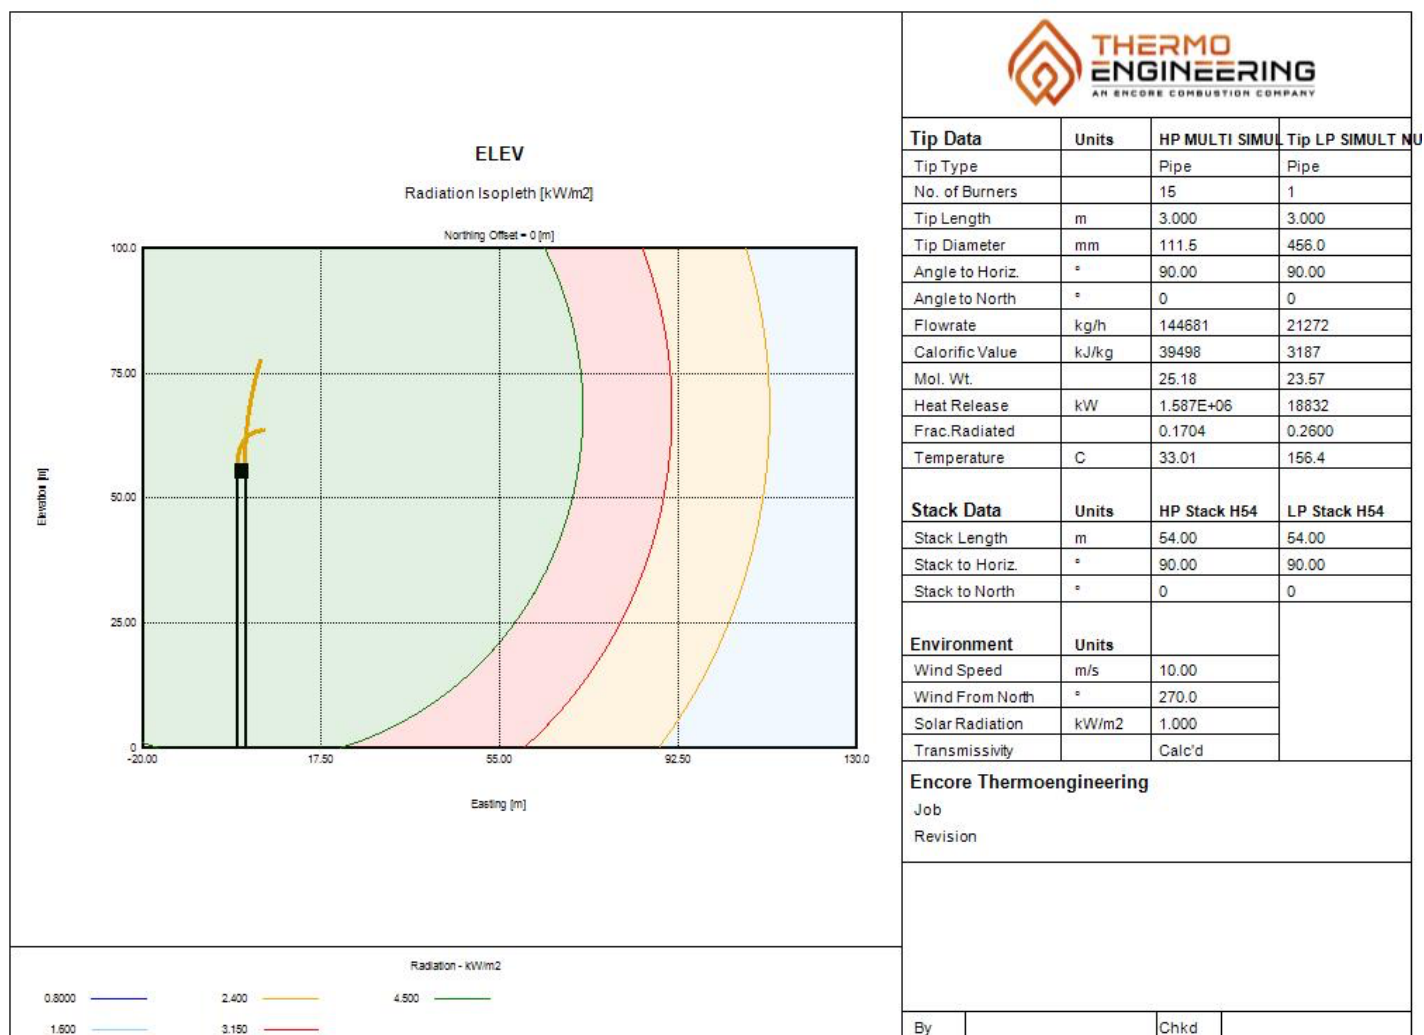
ELEV

Radiation Isopleth [kW/m2]

Northing Offset = 0 [m]

Elevation [m]

100.0
75.00
50.00
25.00
0
-20.00
17.50
55.00
92.50
130.0

Easting [m]

Radiation - kW/m2

0.8000
1.600
2.400
3.150
4.500

THERMO ENGINEERING
AN ENCORE COMBUSTION COMPANY

| Tip Data | Units | HP MULTI SIMUL | Tip LP SIMULT NU |
|---|---|---|---|
| Tip Type | | Pipe | Pipe |
| No. of Burners | | 15 | 1 |
| Tip Length | m | 3.000 | 3.000 |
| Tip Diameter | mm | 111.5 | 456.0 |
| Angle to Horiz. | ° | 90.00 | 90.00 |
| Angle to North | ° | 0 | 0 |
| Flowrate | kg/h | 144681 | 21272 |
| Calorific Value | kJ/kg | 39498 | 3187 |
| Mol. Wt. | | 25.18 | 23.57 |
| Heat Release | kW | 1.587E+06 | 18832 |
| Frac.Radiated | | 0.1704 | 0.2600 |
| Temperature | C | 33.01 | 156.4 |

| Stack Data | Units | HP Stack H54 | LP Stack H54 |
|---|---|---|---|
| Stack Length | m | 54.00 | 54.00 |
| Stack to Horiz. | ° | 90.00 | 90.00 |
| Stack to North | ° | 0 | 0 |

| Environment | Units | |
|---|---|---|
| Wind Speed | m/s | 10.00 |
| Wind From North | ° | 270.0 |
| Solar Radiation | kW/m2 | 1.000 |
| Transmissivity | | Calc'd |

Encore Thermoengineering
Job
Revision

By
Chkd